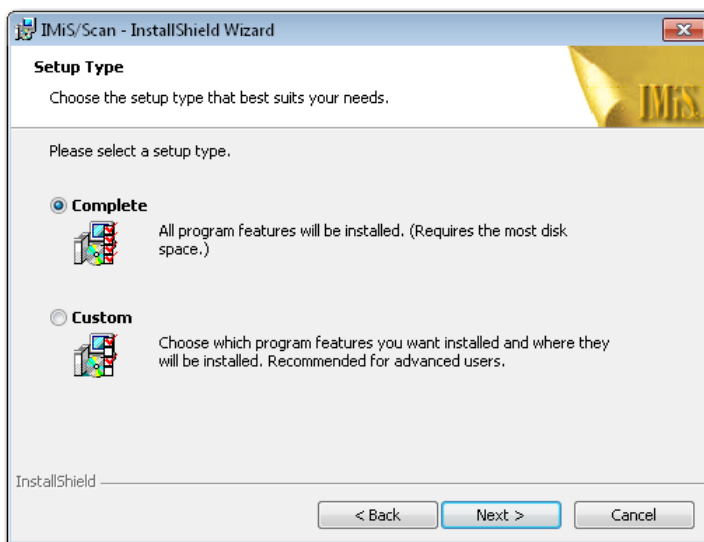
IMiS/Scan - InstallShield Wizard

Setup Type

Choose the setup type that best suits your needs.

IMiS

Please select a setup type.

Complete

All program features will be installed. (Requires the most disk space.)

Custom

Choose which program features you want installed and where they will be installed. Recommended for advanced users.

InstallShield

< Back

Next >

Cancel